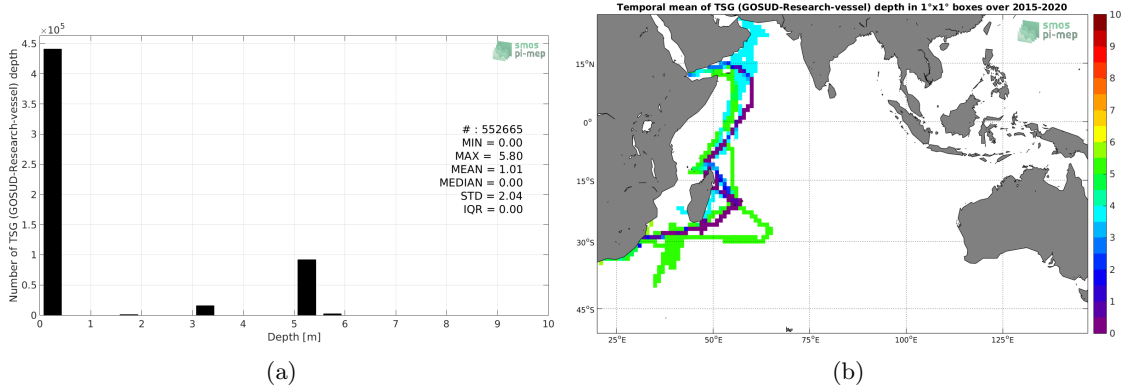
$\times 10^5$
4.5
4
3.5
3
2.5
2
1.5
1
0.5
0
Number of TSG (GOSUD-Research-vessel) depth
smos
pi-mep
# : 552665
MIN = 0.00
MAX = 5.80
MEAN = 1.01
MEDIAN = 0.00
STD = 2.04
IQR = 0.00
0 1 2 3 4 5 6 7 8 9 10
Depth [m]
(a)

Temporal mean of TSG (GOSUD-Research-vessel) depth in 1°x1° boxes over 2015-2020
smos
pi-mep
15°N
0°
15°S
30°S
45°S
25°E
50°E
75°E
100°E
125°E
10
9
8
7
6
5
4
3
2
1
0
(b)